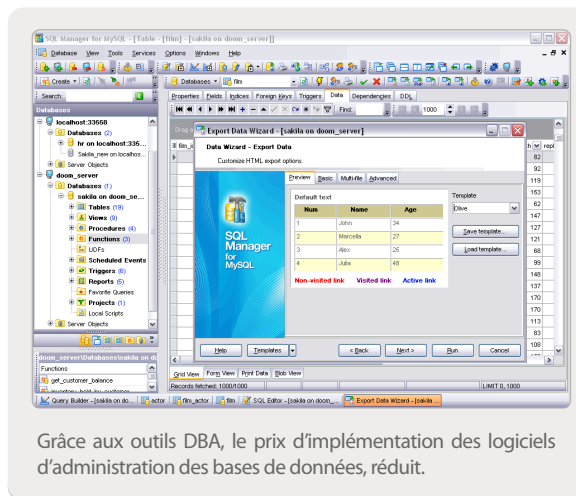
SQL Manager for MySQL - [Table - [film] - [sakila on doom_server]]

Database View Tools Services Options Windows Help

Create Databases film

Search: Properties Fields Indices Foreign Keys Triggers Data Dependencies DDL

Databases First 1000

localhost:33568
Databases (2)
hr on localhost:3356...
Sakila_new on localhos...
Server Objects
doom_server
Databases (1)
sakila on doom_se...
Tables (19)
Views (9)
Procedures (4)
Functions (3)
UDFs
Scheduled Events
Triggers (6)
Reports (6)
Favorite Queries
Projects (1)
Local Scripts
Server Objects

Export Data Wizard - [sakila on doom_server]

Data Wizard - Export Data
Customize HTML export options.

SQL Manager for MySQL

Preview Basic Multifile Advanced

Default text

| Num | Name | Age |
|---|---|---|
| 1 | John | 34 |
| 2 | Marcella | 27 |
| 3 | Alex | 25 |
| 4 | Julia | 48 |

Non-visited link Visited link Active link

Template
Olive
Save template...
Load template...

Help Templates < Back Next > Run Cancel

82
92
119
163
62
147
127
121
68
99
148
137
170
170
113
83
108

doom_server\Databases\sakila on do
Functions
get_customer_balance

Grid View Form View Print Data Blob View
Records fetched: 1000/1000 LIMIT 0, 1000

Query Builder - [sakila on do... actor film_actor film SQL Editor - [sakila on doom_... Export Data Wizard - [sakila ...

Grâce aux outils DBA, le prix d'implémentation des logiciels d'administration des bases de données, réduit.